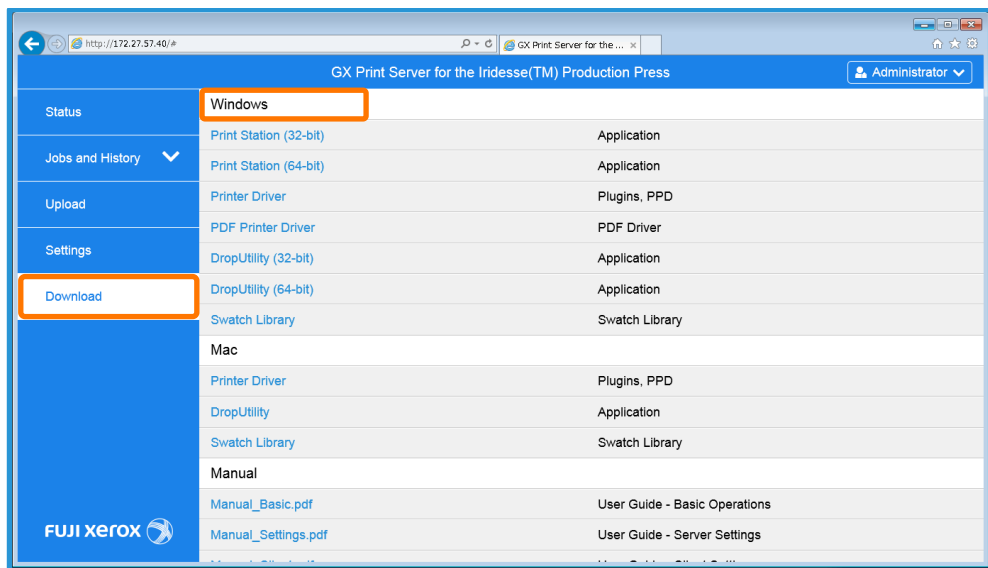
http://172.27.57.40/#

GX Print Server for the ...

GX Print Server for the Iridesse(TM) Production Press

Administrator

Status

Jobs and History

Upload

Settings

Download

FUJI xerox

Windows

| | |
|---|---|
| Print Station (32-bit) | Application |
| Print Station (64-bit) | Application |
| Printer Driver | Plugins, PPD |
| PDF Printer Driver | PDF Driver |
| DropUtility (32-bit) | Application |
| DropUtility (64-bit) | Application |
| Swatch Library | Swatch Library |

Mac

| | |
|---|---|
| Printer Driver | Plugins, PPD |
| DropUtility | Application |
| Swatch Library | Swatch Library |

Manual

| | |
|---|---|
| Manual_Basic.pdf | User Guide - Basic Operations |
| Manual_Settings.pdf | User Guide - Server Settings |
| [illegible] | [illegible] |